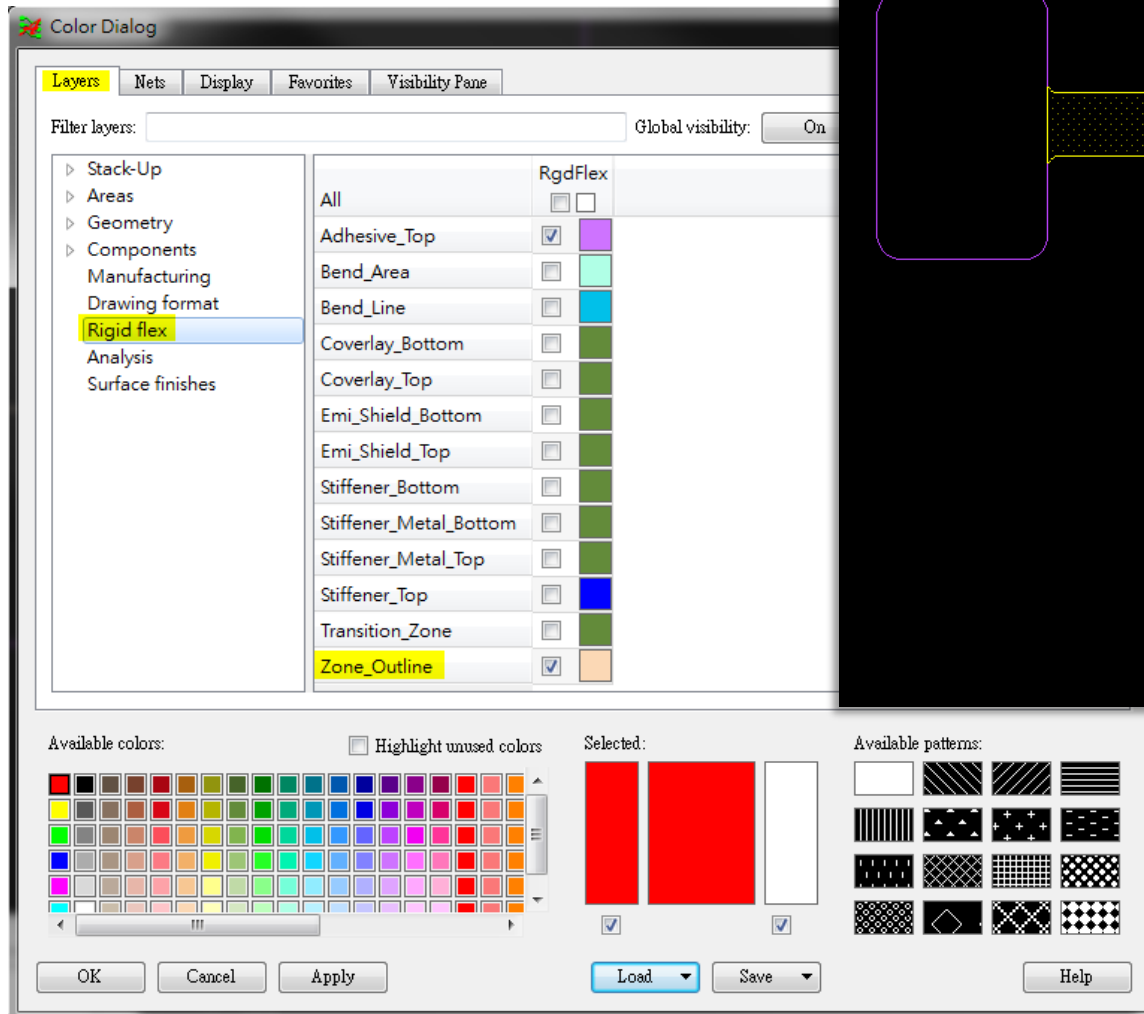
Color Dialog

Layers | Nets | Display | Favorites | Visibility Pane

Filter layers: Global visibility: On

Stack-Up
Areas
Geometry
Components
Manufacturing
Drawing format
Rigid flex
Analysis
Surface finishes

| All | RgdFlex |
|---|---|
| Adhesive_Top | |
| Bend_Area | |
| Bend_Line | |
| Coverlay_Bottom | |
| Coverlay_Top | |
| Emi_Shield_Bottom | |
| Emi_Shield_Top | |
| Stiffener_Bottom | |
| Stiffener_Metal_Bottom | |
| Stiffener_Metal_Top | |
| Stiffener_Top | |
| Transition_Zone | |
| Zone_Outline | |

Available colors:
Highlight unused colors
Selected:
Available patterns:

OK Cancel Apply Load Save Help